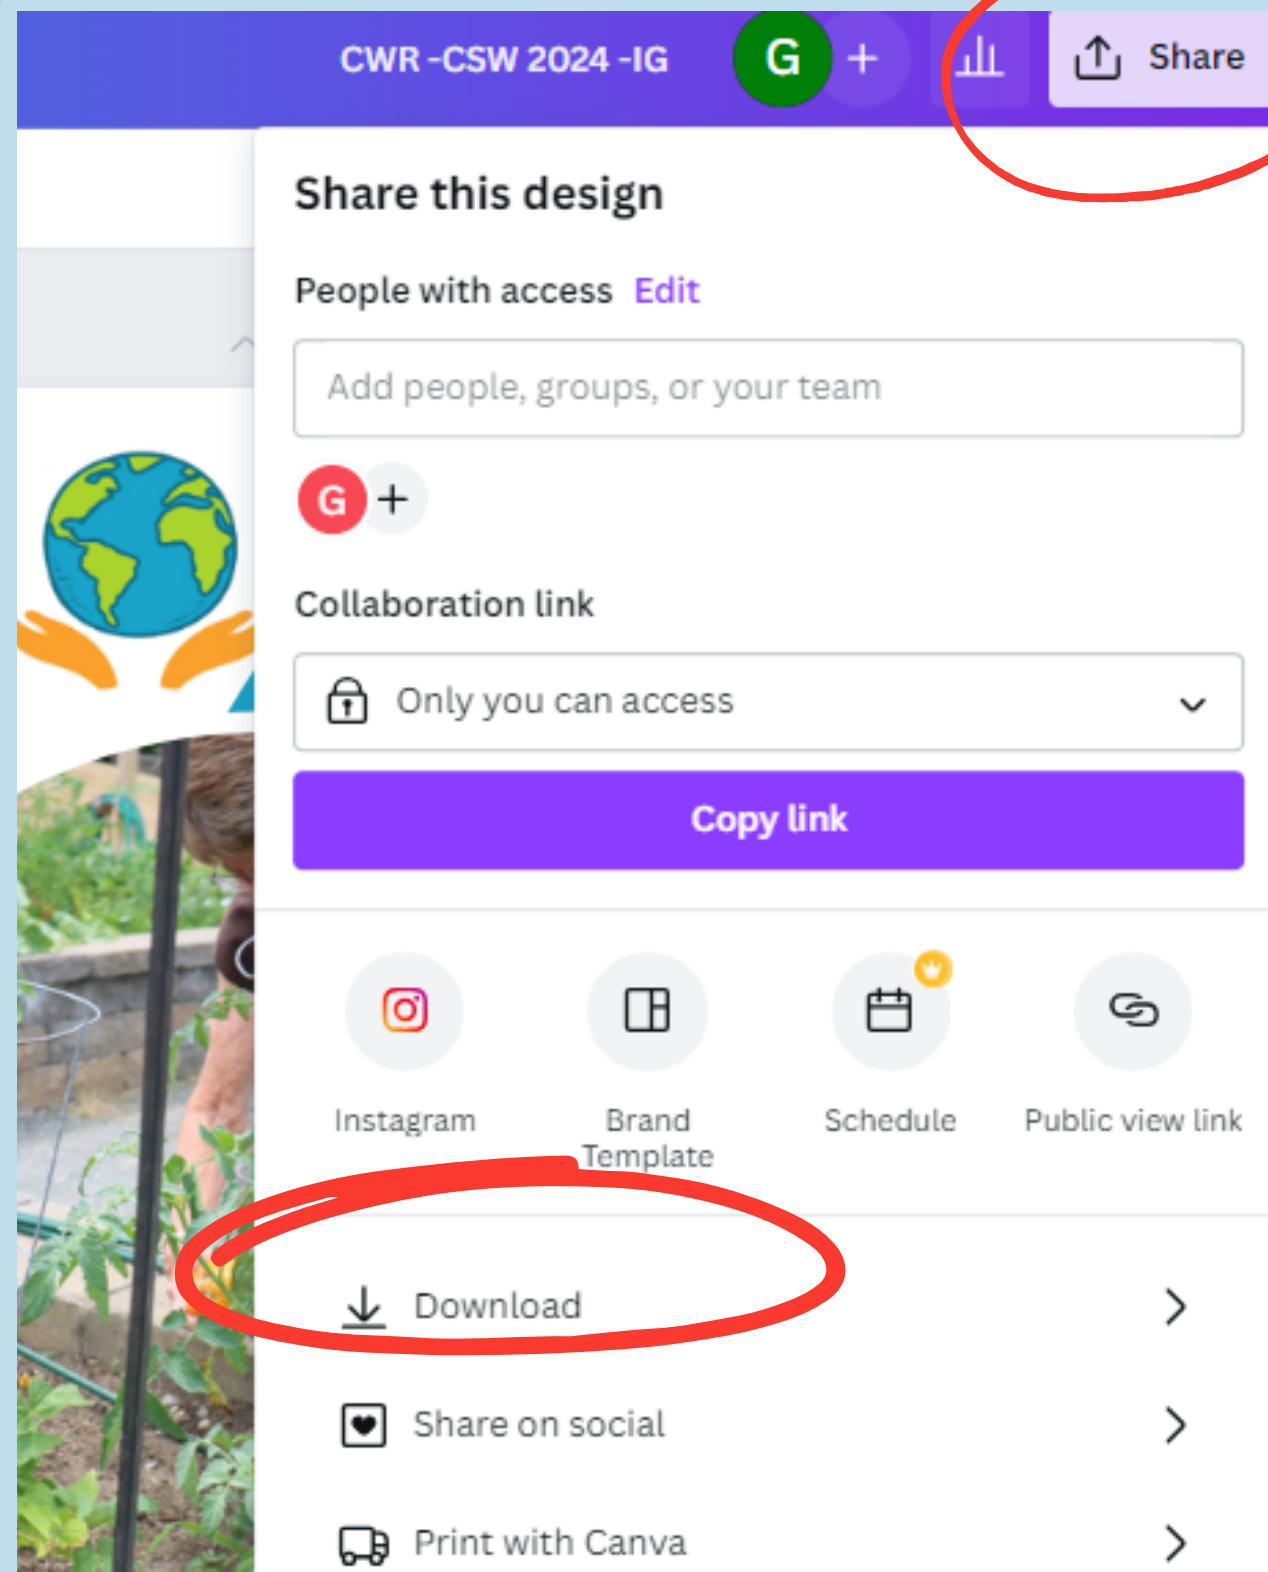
CWR -CSW 2024 -IG

G +

Share

Share this design

People with access Edit

Add people, groups, or your team

G +

Collaboration link

Only you can access

Copy link

Instagram

Brand Template

Schedule

Public view link

Download

Share on social

Print with Canva